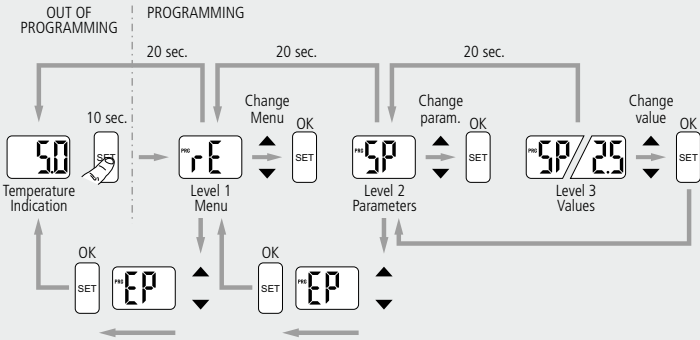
OUT OF PROGRAMMING

PROGRAMMING

20 sec.

20 sec.

20 sec.

10 sec.

5.0

SET

Temperature Indication

Change Menu

OK

PRG

rE

SET

Level 1 Menu

Change param.

OK

PRG

SP

SET

Level 2 Parameters

Change value

OK

PRG

SP

25

SET

Level 3 Values

OK

SET

PRG

EP

OK

SET

PRG

EP